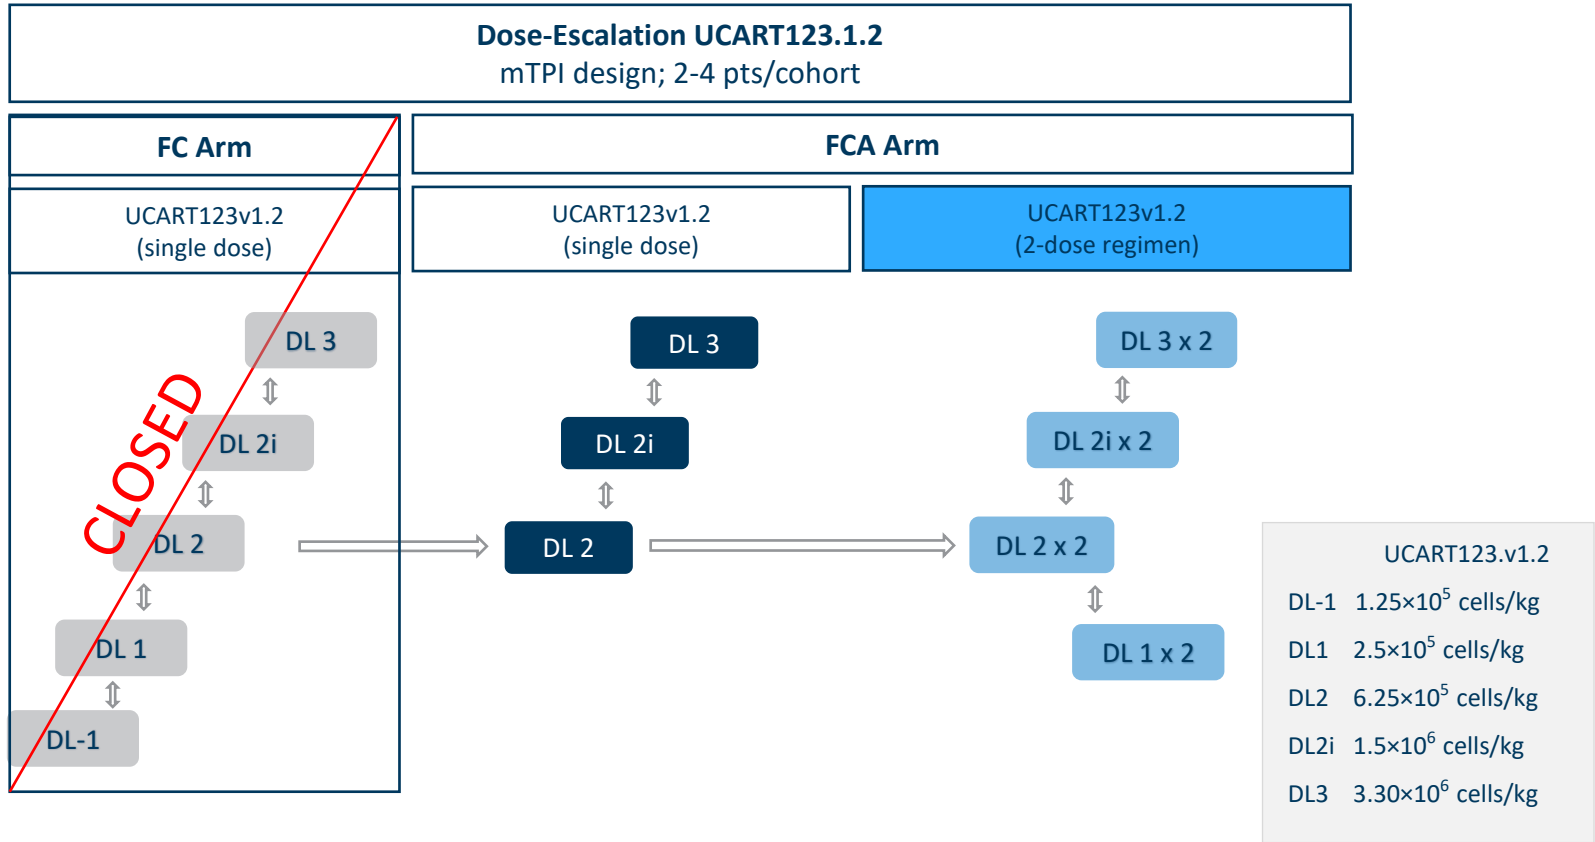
Dose-Escalation UCART123.1.2
mTPI design; 2-4 pts/cohort

FC Arm

UCART123v1.2
(single dose)

CLOSED

DL 3

DL 2i

DL 2

DL 1

DL-1

FCA Arm

UCART123v1.2
(single dose)

DL 3

DL 2i

DL 2

UCART123v1.2
(2-dose regimen)

DL 3 x 2

DL 2i x 2

DL 2 x 2

DL 1 x 2

UCART123.v1.2

DL-1 $1.25\times10^5$ cells/kg

DL1 $2.5\times10^5$ cells/kg

DL2 $6.25\times10^5$ cells/kg

DL2i $1.5\times10^6$ cells/kg

DL3 $3.30\times10^6$ cells/kg